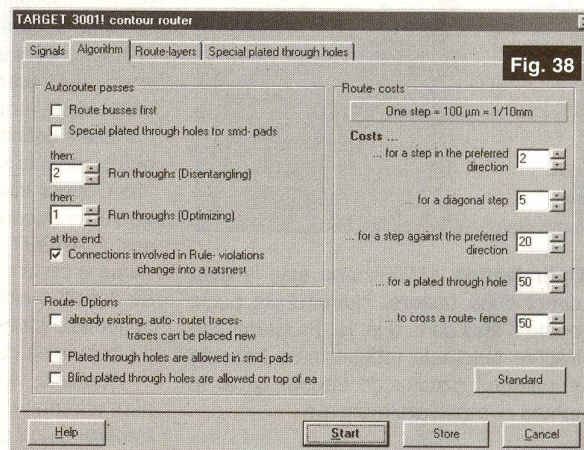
TARGET 3001! contour router

Signals | Algorithm | Route-layers | Special plated through holes

Fig. 38

Autorouter passes

Route busses first

Special plated through holes for smd- pads

then:

2 Run throughs (Disentangling)

then:

1 Run throughs (Optimizing)

at the end:

Connections involved in Rule- violations change into a ratsnest

Route- Options

already existing, auto- routet traces- traces can be placed new

Plated through holes are allowed in smd- pads

Blind plated through holes are allowed on top of ea

Route- costs

One step = 100 µm = 1/10mm

Costs ...

... for a step in the preferred direction 2

... for a diagonal step 5

... for a step against the preferred direction 20

... for a plated through hole 50

... to cross a route- fence 50

Standard

Help

Start

Store

Cancel